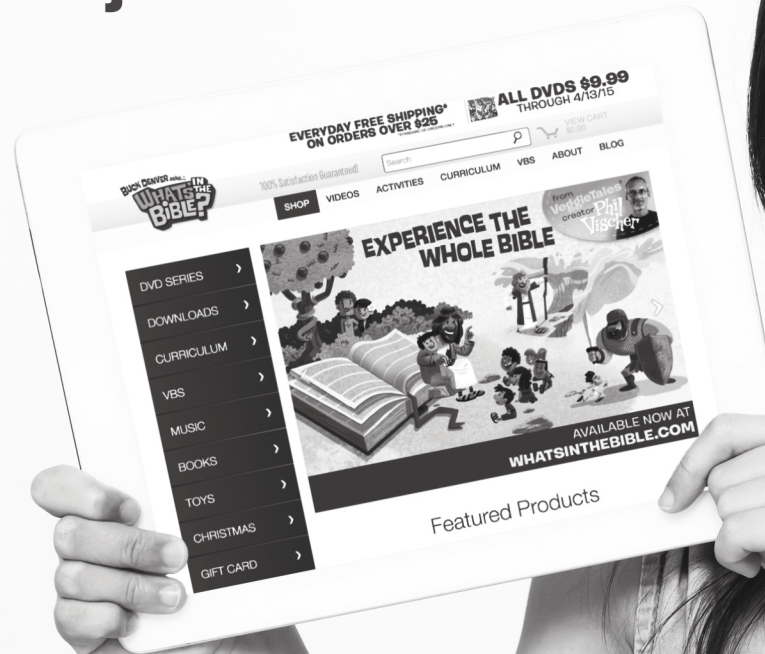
EVERYDAY FREE SHIPPING* ON ORDERS OVER $25

ALL DVDS $9.99 THROUGH 4/13/15

Search

VIEW CART $0.00

BUCK DENVER asks... WHAT'S IN THE BIBLE?

100% Satisfaction Guaranteed!

SHOP VIDEOS ACTIVITIES CURRICULUM VBS ABOUT BLOG

DVD SERIES

DOWNLOADS

CURRICULUM

VBS

MUSIC

BOOKS

TOYS

CHRISTMAS

GIFT CARD

EXPERIENCE THE WHOLE BIBLE

from VeggieTales creator Phil Vischer

AVAILABLE NOW AT WHATSINTHEBIBLE.COM

Featured Products